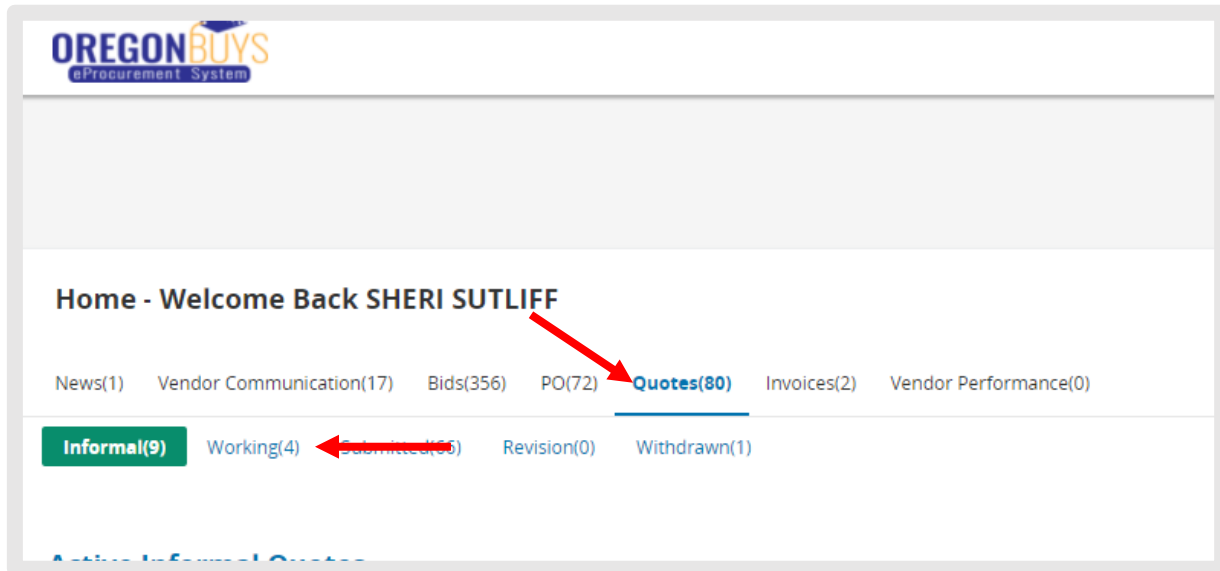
OREGONBUYS
eProcurement System

Home - Welcome Back SHERI SUTLIFF

News(1) Vendor Communication(17) Bids(356) PO(72) Quotes(80) Invoices(2) Vendor Performance(0)

Informal(9) Working(4) Submitted([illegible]) Revision(0) Withdrawn(1)

Active Informal Quotes